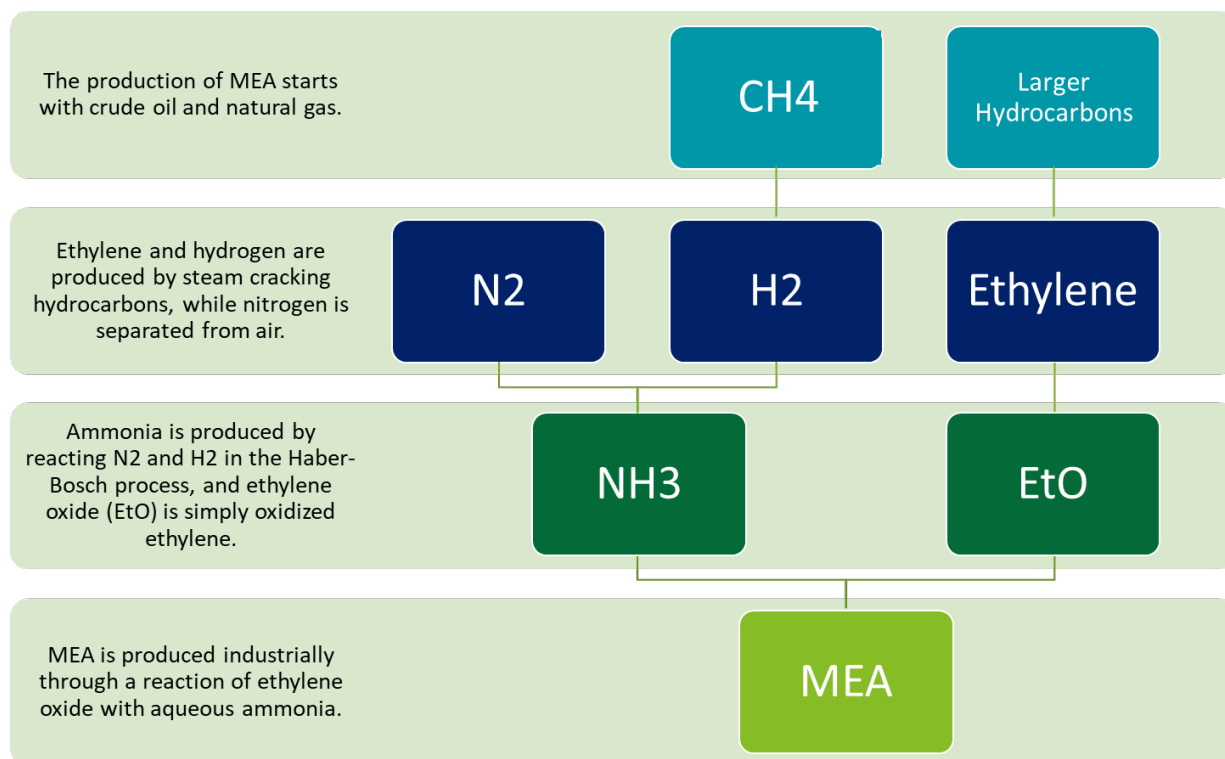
The production of MEA starts with crude oil and natural gas.

CH4

Larger Hydrocarbons

Ethylene and hydrogen are produced by steam cracking hydrocarbons, while nitrogen is separated from air.

N2

H2

Ethylene

Ammonia is produced by reacting N2 and H2 in the Haber-Bosch process, and ethylene oxide (EtO) is simply oxidized ethylene.

NH3

EtO

MEA is produced industrially through a reaction of ethylene oxide with aqueous ammonia.

MEA